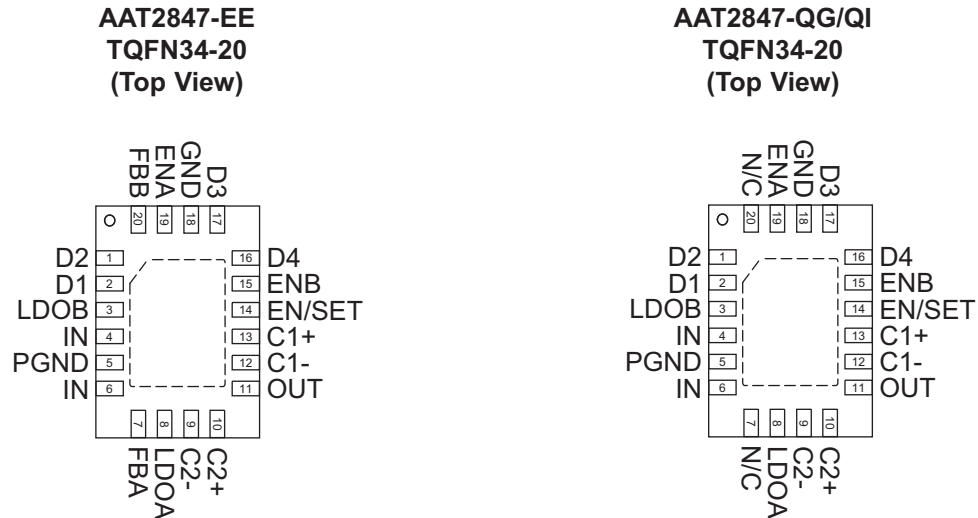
AAT2847-EE
TQFN34-20
(Top View)

FBB
ENA
GND
D3

20 19 18 17

D2 1
D1 2
LDOB 3
IN 4
PGND 5
IN 6

16 D4
15 ENB
14 EN/SET
13 C1+
12 C1-
11 OUT

7 8 9 10

FBA
LDOA
C2-
C2+

AAT2847-QG/QI
TQFN34-20
(Top View)

N/C
ENA
GND
D3

20 19 18 17

D2 1
D1 2
LDOB 3
IN 4
PGND 5
IN 6

16 D4
15 ENB
14 EN/SET
13 C1+
12 C1-
11 OUT

7 8 9 10

N/C
LDOA
C2-
C2+